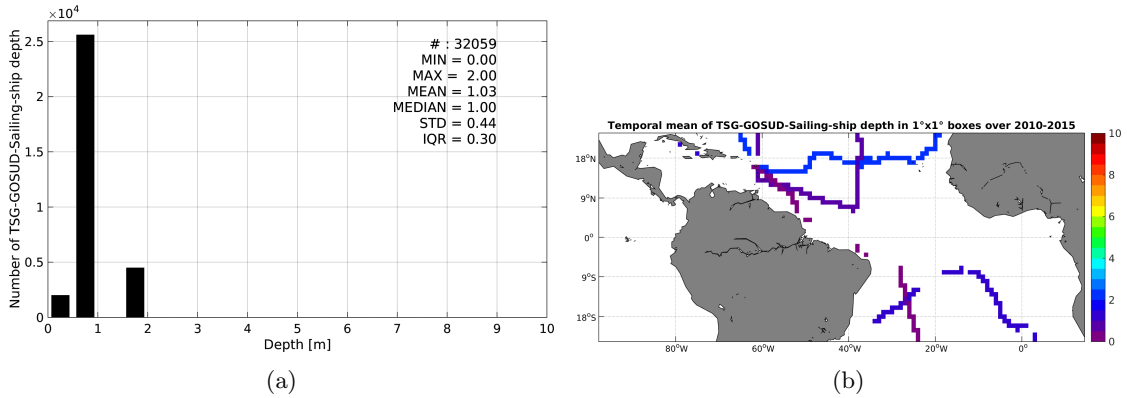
$\times 10^4$

Number of TSG-GOSUD-Sailing-ship depth

2.5
2
1.5
1
0.5
0

0 1 2 3 4 5 6 7 8 9 10

Depth [m]

# : 32059
MIN = 0.00
MAX = 2.00
MEAN = 1.03
MEDIAN = 1.00
STD = 0.44
IQR = 0.30

(a)

Temporal mean of TSG-GOSUD-Sailing-ship depth in 1°x1° boxes over 2010-2015

18°N
9°N
0°
9°S
18°S

80°W 60°W 40°W 20°W 0°

10
8
6
4
2
0

(b)